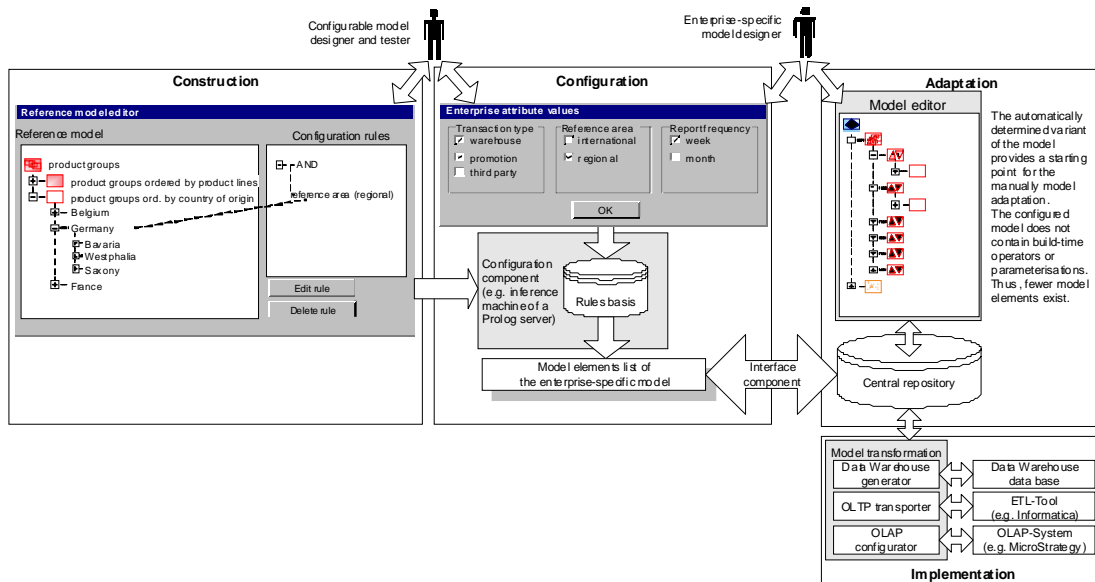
Configurable model designer and tester

Enterprise-specific model designer

Construction

Reference model editor

Reference model

Configuration rules

productgroups

product groups ordered by product lines

product groups ord. by country of origin

Belgium

Germany

Bavaria

Westphalia

Saxony

France

AND

reference area (regional)

Edit rule

Delete rule

Configuration

Enterprise attribute values

Transaction type

warehouse

promotion

third party

Reference area

international

regional

Report frequency

week

month

OK

Configuration component (e.g. inference machine of a Prolog server)

Rules basis

Model elements list of the enterprise-specific model

Interface component

Adaptation

Model editor

The automatically determined variant of the model provides a starting point for the manually model adaptation. The configured model does not contain build-time operators or parameterisations. Thus, fewer model elements exist.

Central repository

Model transformation

Data Warehouse generator

Data Warehouse data base

OLTP transporter

ETL-Tool (e.g. Informatica)

OLAP configurator

OLAP-System (e.g. MicroStrategy)

Implementation